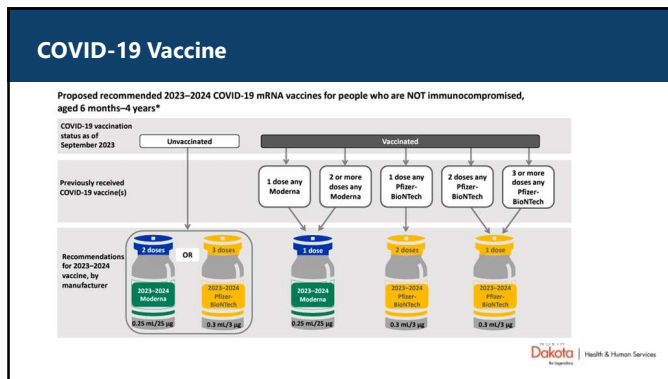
COVID-19 Vaccine

Proposed recommended 2023–2024 COVID-19 mRNA vaccines for people who are NOT immunocompromised, aged 6 months–4 years*

COVID-19 vaccination status as of September 2023

Unvaccinated

Vaccinated

Previously received COVID-19 vaccine(s)

1 dose any Moderna

2 or more doses any Moderna

1 dose any Pfizer-BioNTech

2 doses any Pfizer-BioNTech

3 or more doses any Pfizer-BioNTech

Recommendations for 2023–2024 vaccine, by manufacturer

2 doses

OR

3 doses

1 dose

2 doses

1 dose

2023–2024 Moderna

2023–2024 Pfizer-BioNTech

2023–2024 Moderna

2023–2024 Pfizer-BioNTech

2023–2024 Pfizer-BioNTech

0.25 mL/25 µg

0.3 mL/3 µg

0.25 mL/25 µg

0.3 mL/3 µg

0.3 mL/3 µg

Dakota | Health & Human Services